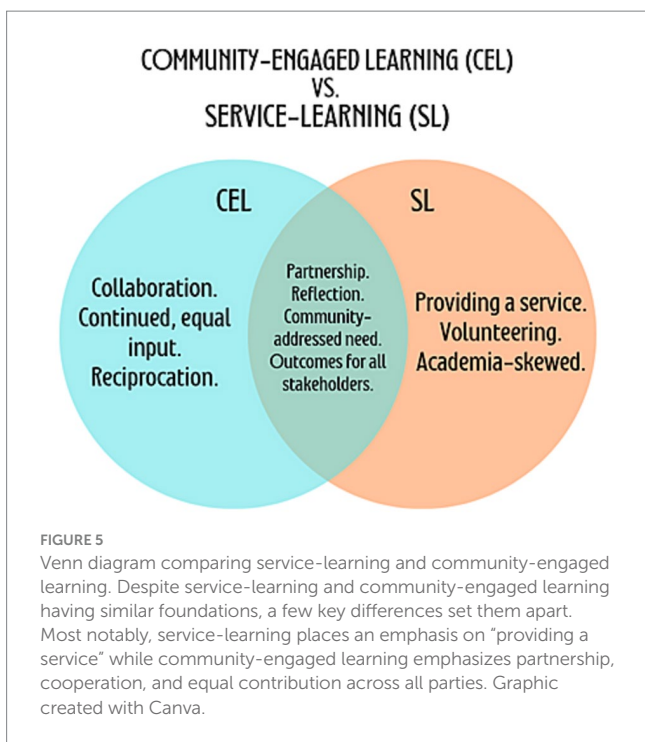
COMMUNITY-ENGAGED LEARNING (CEL)
VS.
SERVICE-LEARNING (SL)

CEL

SL

Collaboration.
Continued, equal input.
Reciprocation.

Partnership.
Reflection.
Community-addressed need.
Outcomes for all stakeholders.

Providing a service.
Volunteering.
Academia-skewed.

FIGURE 5

Venn diagram comparing service-learning and community-engaged learning. Despite service-learning and community-engaged learning having similar foundations, a few key differences set them apart. Most notably, service-learning places an emphasis on "providing a service" while community-engaged learning emphasizes partnership, cooperation, and equal contribution across all parties. Graphic created with Canva.